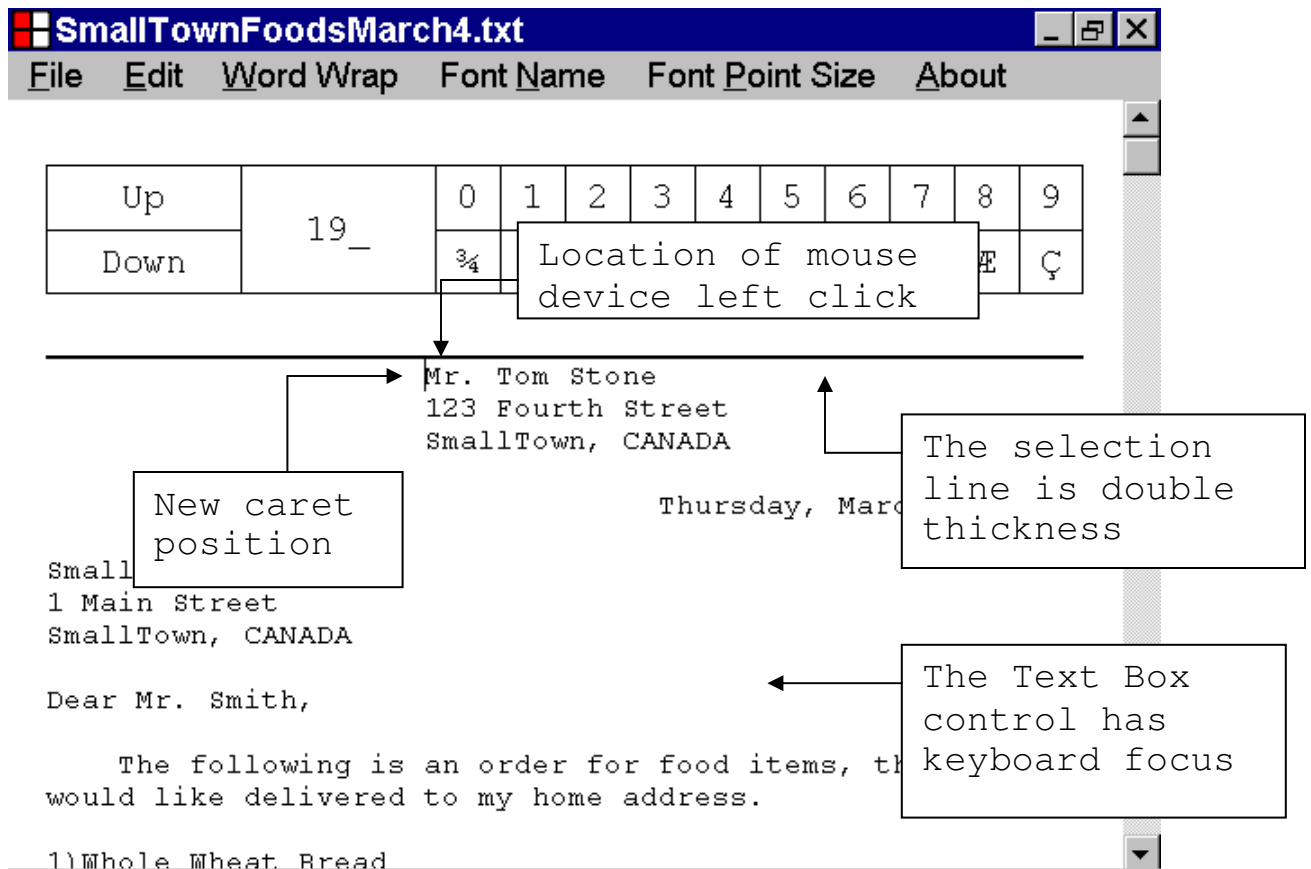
SmallTownFoodsMarch4.txt

File Edit Word Wrap Font Name Font Point Size About

| Up | 19_ | 0 | 1 | 2 | 3 | 4 | 5 | 6 | 7 | 8 | 9 |
|---|---|---|---|---|---|---|---|---|---|---|---|
| Down | | ¾ | | | | | | | | Æ | Ç |

Location of mouse device left click

Mr. Tom Stone
123 Fourth Street
SmallTown, CANADA

The selection line is double thickness

New caret position

Thursday, Marc

Small
1 Main Street
SmallTown, CANADA

The Text Box control has keyboard focus

Dear Mr. Smith,

The following is an order for food items, th would like delivered to my home address.

1)Whole Wheat Bread